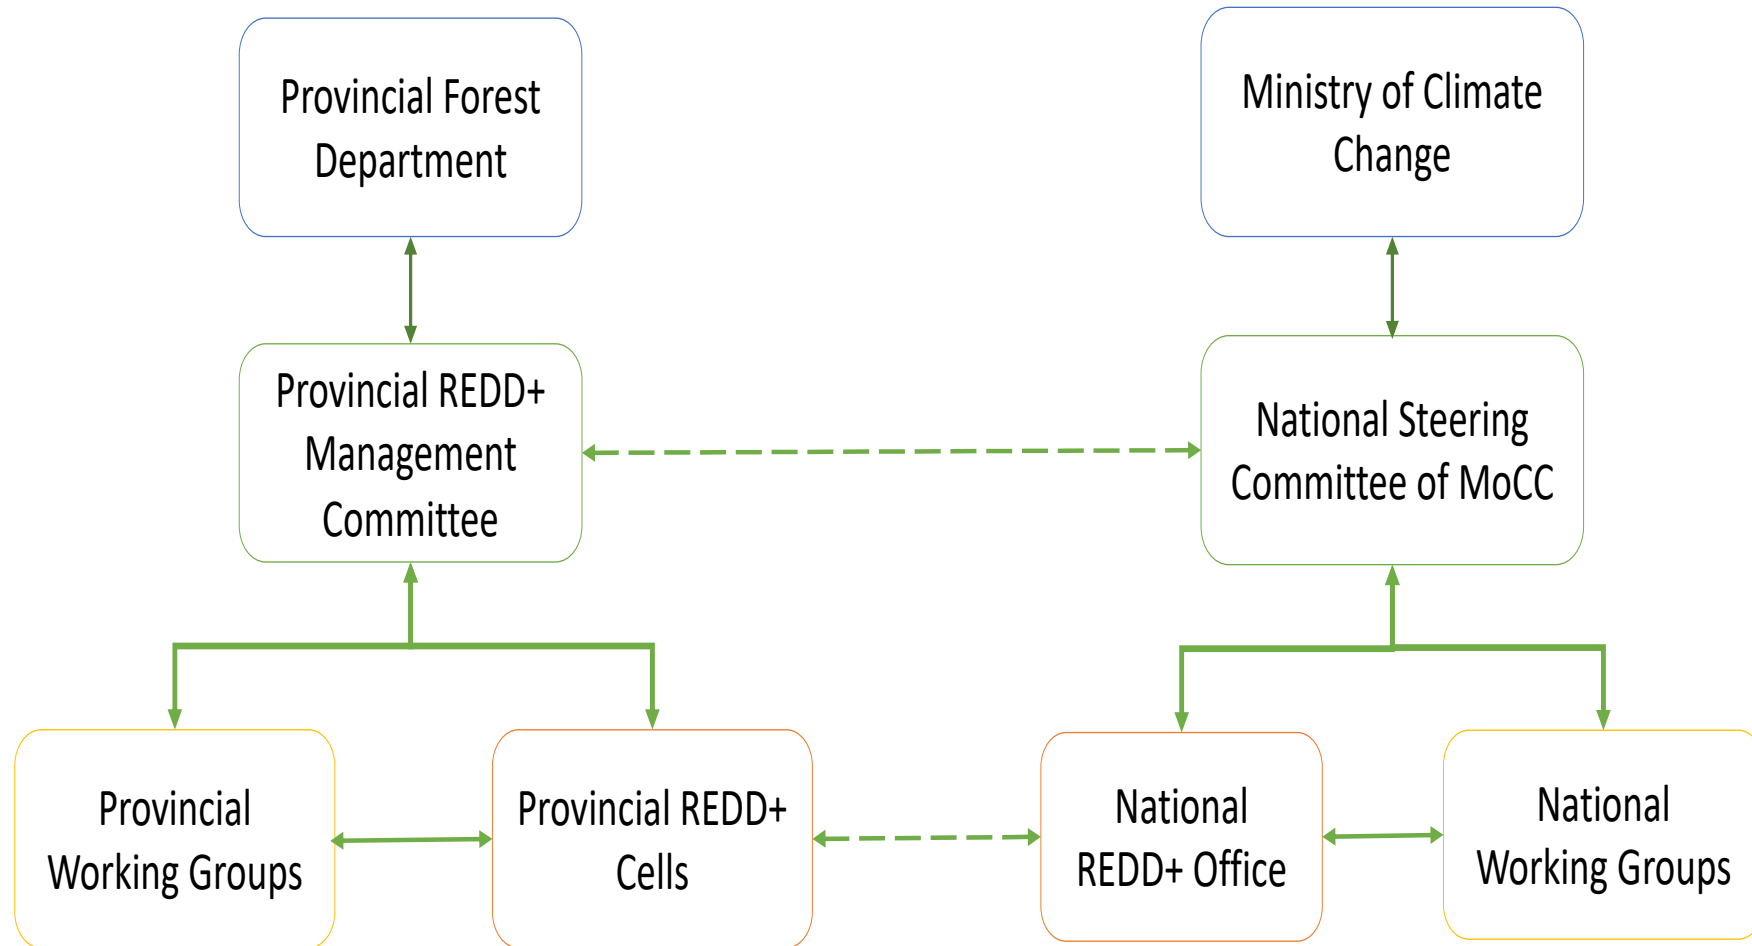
Provincial Forest Department

Ministry of Climate Change

Provincial REDD+ Management Committee

National Steering Committee of MoCC

Provincial Working Groups

Provincial REDD+ Cells

National REDD+ Office

National Working Groups